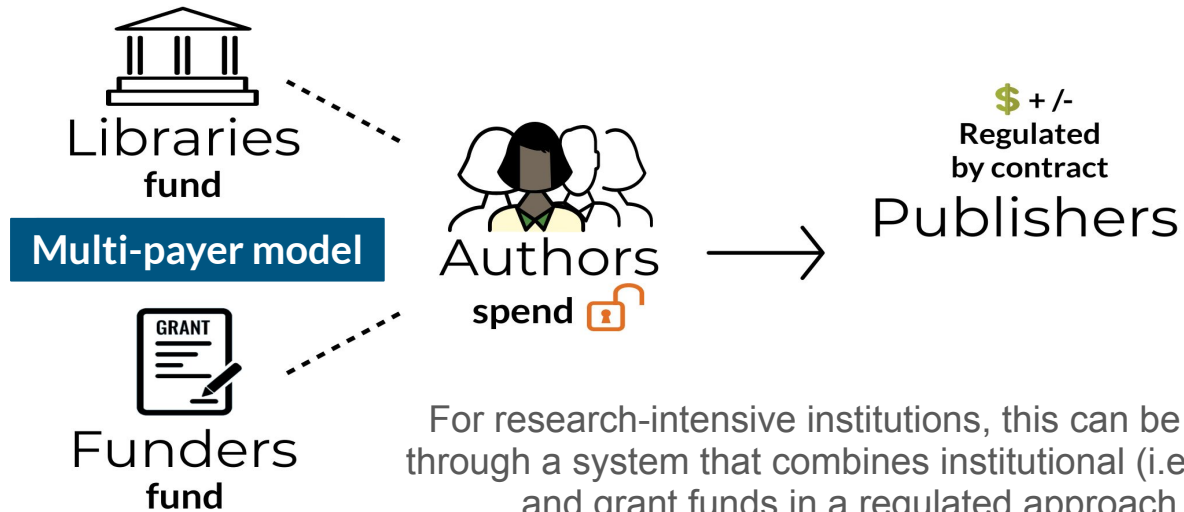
Libraries
fund

Multi-payer model

GRANT

Funders
fund

Authors
spend

$ + /-
Regulated
by contract
Publishers

For research-intensive institutions, this can be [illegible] through a system that combines institutional (i.e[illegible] and grant funds in a regulated approach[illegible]